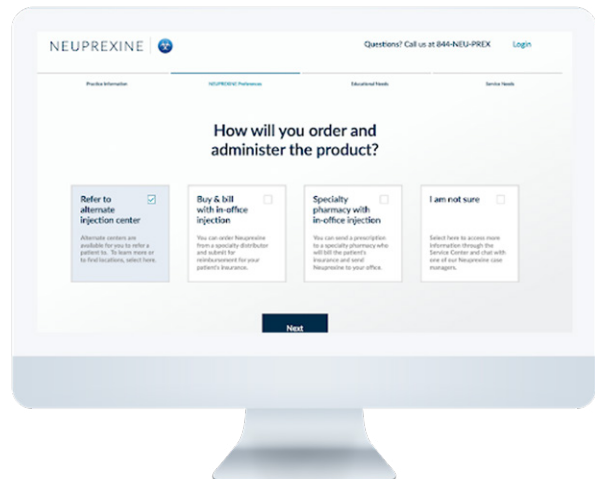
NEUPREXINE

Questions? Call us at 844-NEU-PREX

Login

Practice Information

NEUPREXINE Preferences

Educational Needs

Service Needs

How will you order and administer the product?

Refer to alternate injection center

Alternate centers are available for you to refer a patient to. To learn more or to find locations, select here.

Buy & bill with in-office injection

You can order Neuprexine from a specialty distributor and submit for reimbursement for your patient's insurance.

Specialty pharmacy with in-office injection

You can send a prescription to a specialty pharmacy who will bill the patient's insurance and send Neuprexine to your office.

I am not sure

Select here to access more information through the Service Center and chat with one of our Neuprexine case managers.

Next